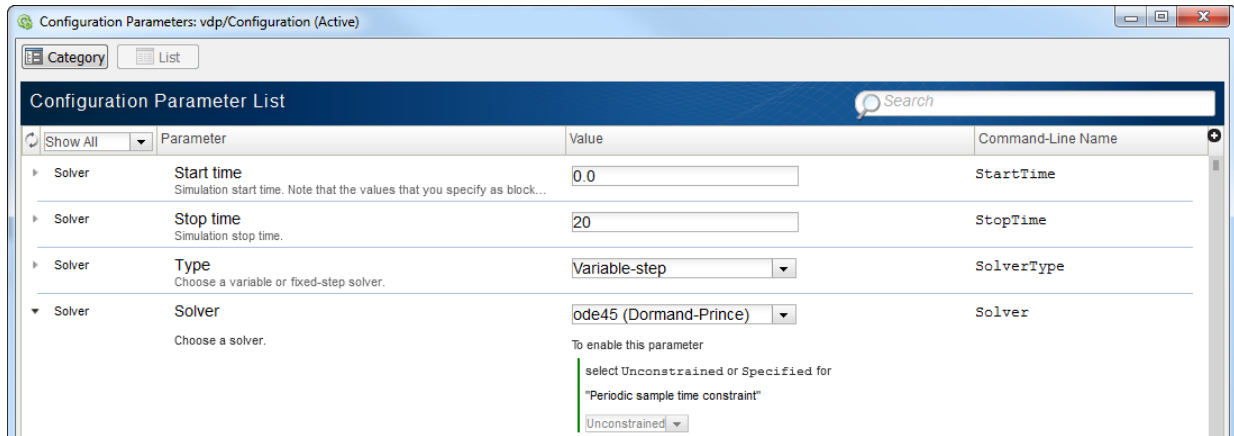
Configuration Parameters: vdp/Configuration (Active)

Category List

Configuration Parameter List

Search

| Show All | Parameter | Value | Command-Line Name |
|---|---|---|---|
| Solver | Start time<br>Simulation start time. Note that the values that you specify as block... | 0.0 | StartTime |
| Solver | Stop time<br>Simulation stop time. | 20 | StopTime |
| Solver | Type<br>Choose a variable or fixed-step solver. | Variable-step | SolverType |
| Solver | Solver<br>Choose a solver. | ode45 (Dormand-Prince)<br>To enable this parameter<br>select Unconstrained or Specified for "Periodic sample time constraint"<br>Unconstrained | Solver |